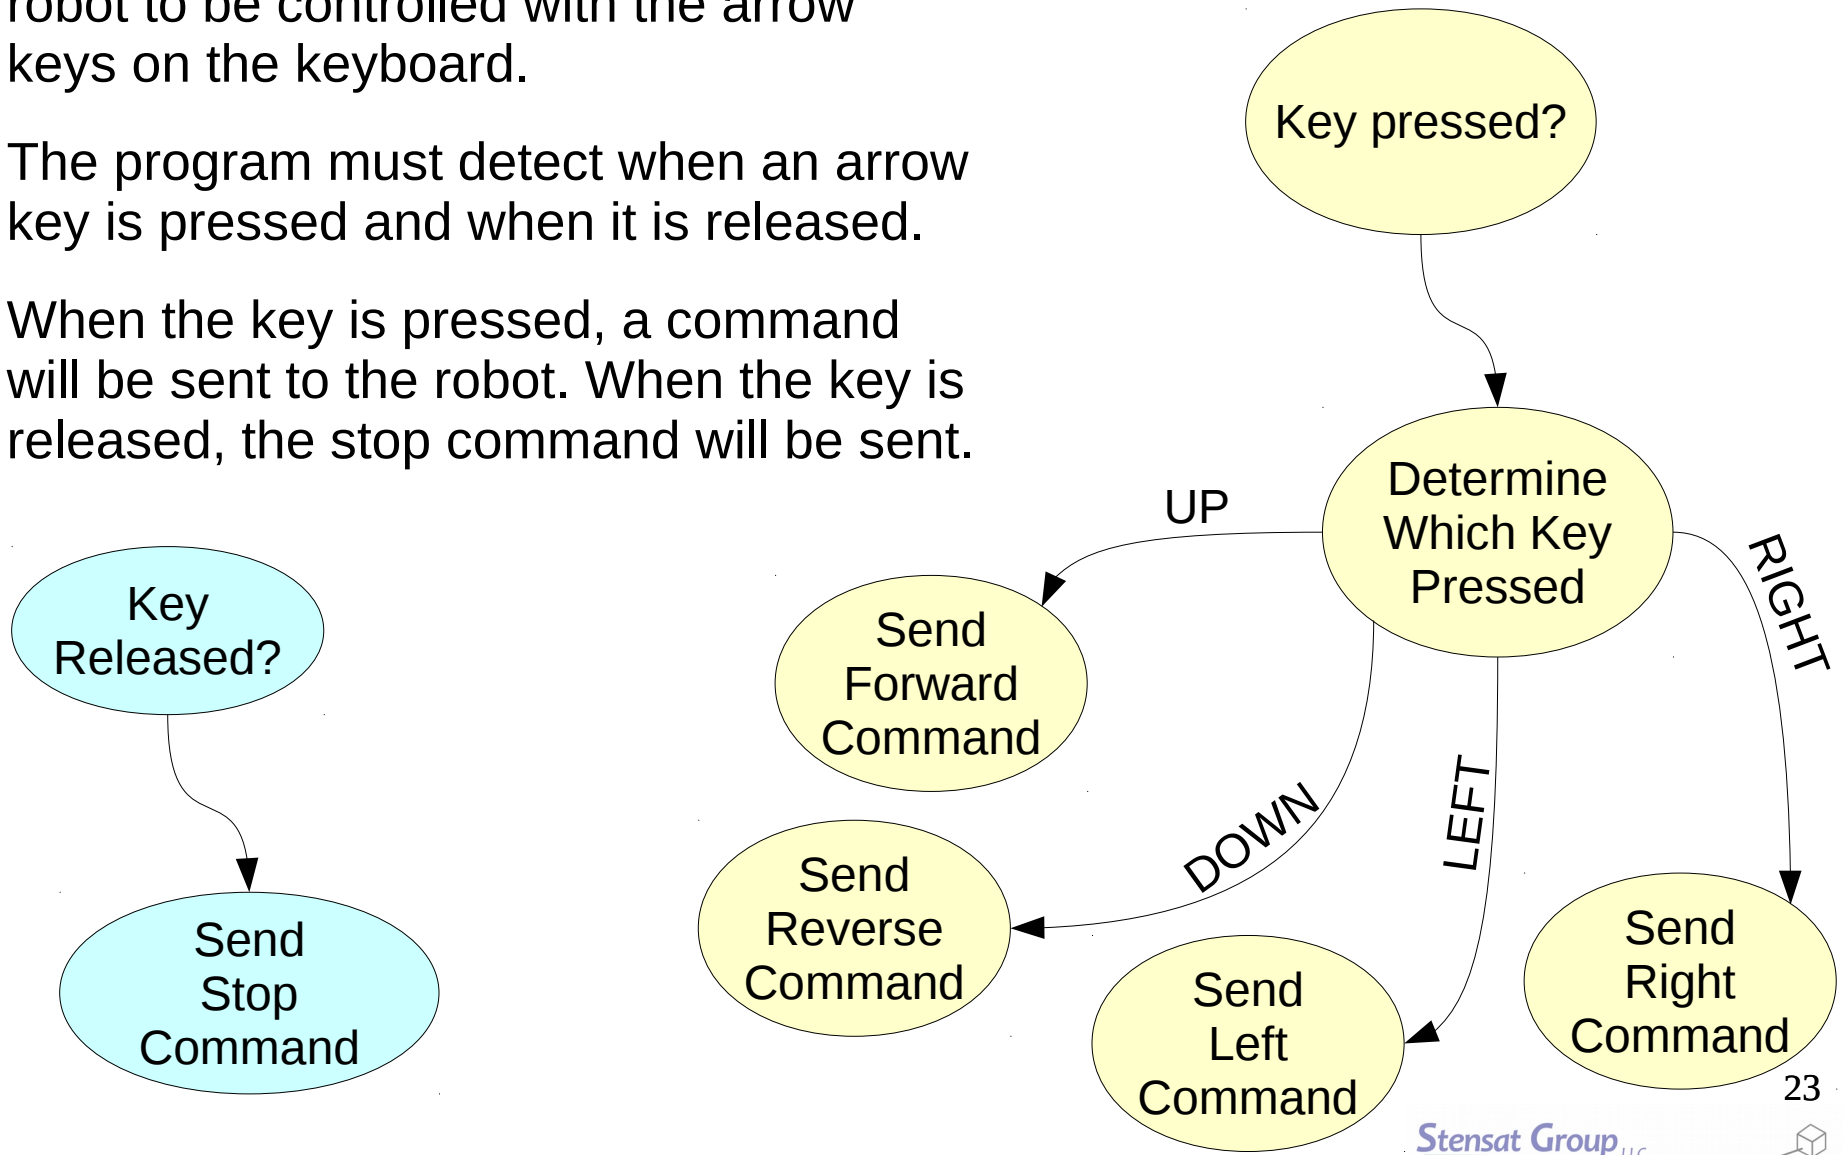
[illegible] keys on the keyboard.

The program must detect when an arrow key is pressed and when it is released.

When the key is pressed, a command will be sent to the robot. When the key is released, the stop command will be sent.

Key pressed?

Determine Which Key Pressed

UP

RIGHT

DOWN

LEFT

Send Forward Command

Send Reverse Command

Send Left Command

Send Right Command

Key Released?

Send Stop Command

23

Stensat Group